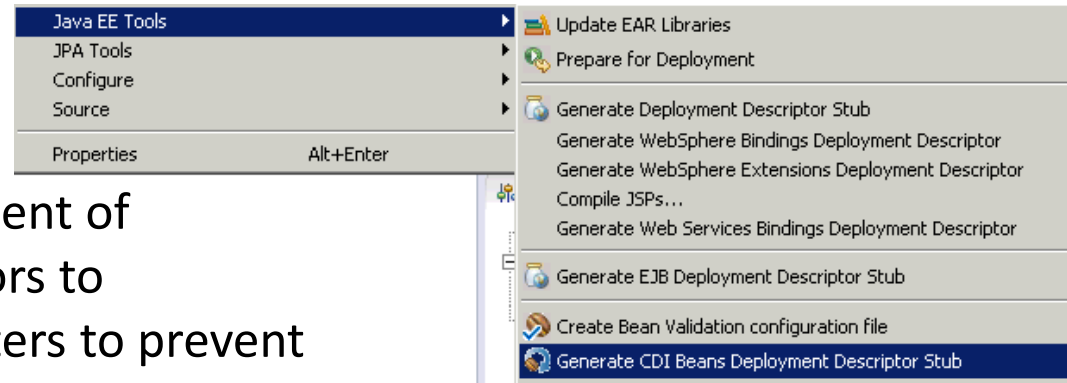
Java EE Tools
JPA Tools
Configure
Source
Properties Alt+Enter

Update EAR Libraries
Prepare for Deployment
Generate Deployment Descriptor Stub
Generate WebSphere Bindings Deployment Descriptor
Generate WebSphere Extensions Deployment Descriptor
Compile JSPs...
Generate Web Services Bindings Deployment Descriptor
Generate EJB Deployment Descriptor Stub
Create Bean Validation configuration file
Generate CDI Beans Deployment Descriptor Stub

ent of
ors to
cers to prevent